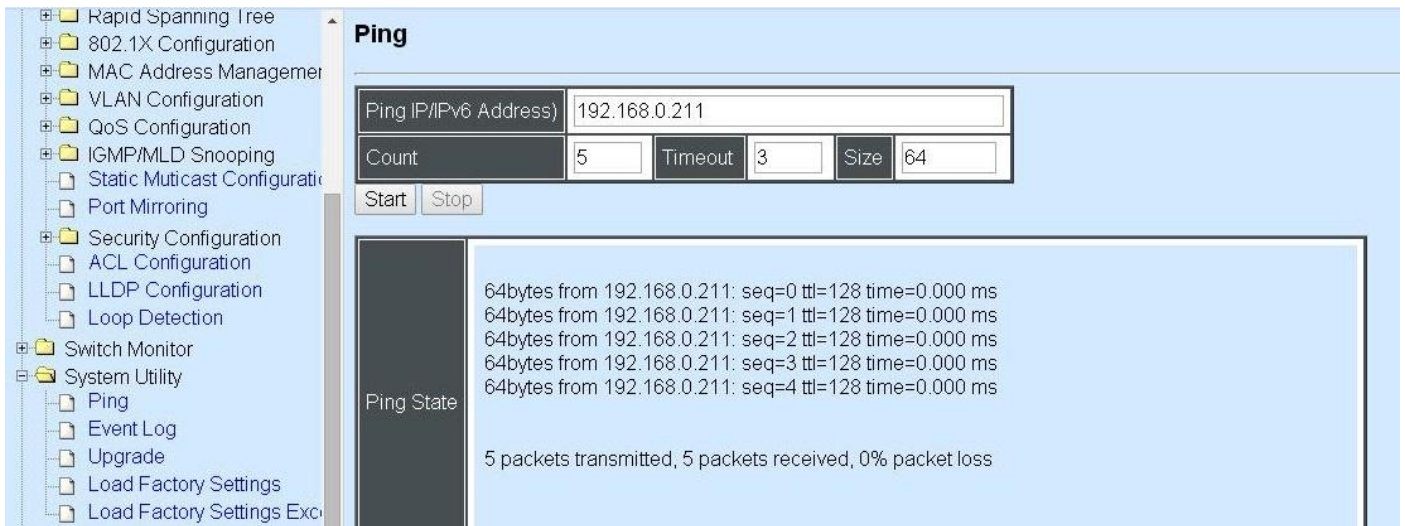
Rapid Spanning Tree
802.1X Configuration
MAC Address Managemer
VLAN Configuration
QoS Configuration
IGMP/MLD Snooping
Static Muticast Configurati
Port Mirroring
Security Configuration
ACL Configuration
LLDP Configuration
Loop Detection
Switch Monitor
System Utility
Ping
Event Log
Upgrade
Load Factory Settings
Load Factory Settings Exc

Ping

| Ping IP/IPv6 Address) | 192.168.0.211 | | | | |
|---|---|---|---|---|---|
| Count | 5 | Timeout | 3 | Size | 64 |

Start Stop

Ping State

64bytes from 192.168.0.211: seq=0 ttl=128 time=0.000 ms
64bytes from 192.168.0.211: seq=1 ttl=128 time=0.000 ms
64bytes from 192.168.0.211: seq=2 ttl=128 time=0.000 ms
64bytes from 192.168.0.211: seq=3 ttl=128 time=0.000 ms
64bytes from 192.168.0.211: seq=4 ttl=128 time=0.000 ms

5 packets transmitted, 5 packets received, 0% packet loss